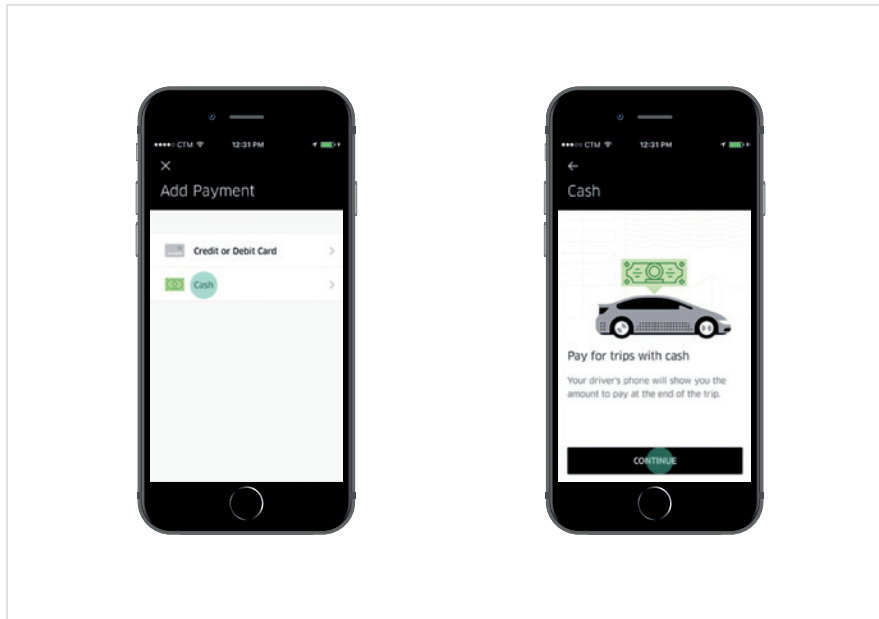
●●●●○ CTM 12:31 PM

×

Add Payment

Credit or Debit Card

Cash

●●●○○ CTM 12:31 PM

←

Cash

Pay for trips with cash

Your driver's phone will show you the amount to pay at the end of the trip.

CONTINUE